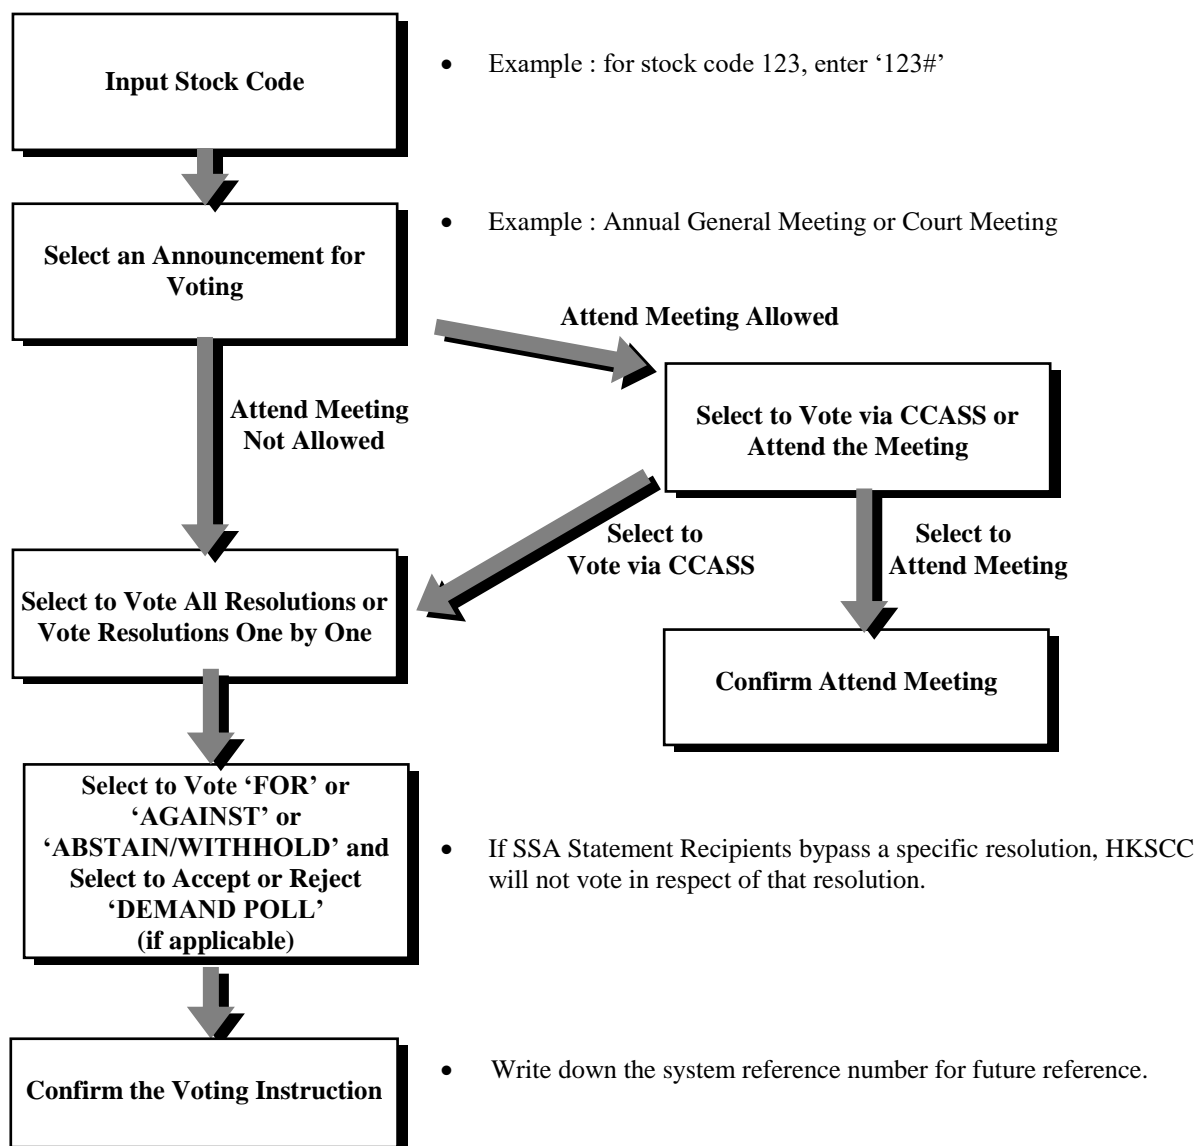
**Input Stock Code**

- Example : for stock code 123, enter '123#'

**Select an Announcement for Voting**

- Example : Annual General Meeting or Court Meeting

**Attend Meeting Allowed**

**Attend Meeting Not Allowed**

**Select to Vote via CCASS or Attend the Meeting**

**Select to Vote via CCASS**

**Select to Attend Meeting**

**Select to Vote All Resolutions or Vote Resolutions One by One**

**Confirm Attend Meeting**

**Select to Vote 'FOR' or 'AGAINST' or 'ABSTAIN/WITHHOLD' and Select to Accept or Reject 'DEMAND POLL' (if applicable)**

- If SSA Statement Recipients bypass a specific resolution, HKSCC will not vote in respect of that resolution.

**Confirm the Voting Instruction**

- Write down the system reference number for future reference.